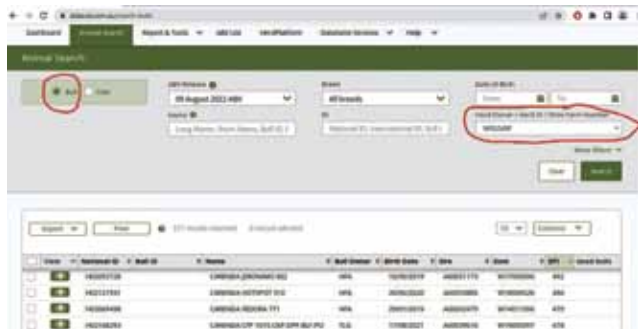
Dashboard Animal Search Report & Tools Job List HerdPlatform Database Services Help

Animal Search

Bull Cow

ABV Release
09 August 2022 ABV

Breed
All breeds

Date of Birth
From To

Source
Long Name, Stem Name, Bull ID

ID
National ID, International ID, Bull ID

Herd Owner / Herd ID / Herd Sort Number
WAGAM

More filters

Clear Search

Export Print 371 results returned 0 record selected

25 Columns

| View | National ID | Bull ID | Name | Bull Owner | Birth Date | Sire | Dam | EPI | Used bulls |
|---|---|---|---|---|---|---|---|---|---|
| | 102005726 | | CARENDA JERONIMO 662 | HPA | 10/08/2019 | | | 492 | |
| | 102337841 | | CARENDA HOTSPOT 510 | HPA | 20/05/2020 | | | 394 | |
| | 102000408 | | CARENDA REGINA 771 | HPA | 29/01/2019 | | | 479 | |
| | 102168293 | | CARENDA CYP TOTI LEAP EPP BLY PG | TLG | 17/08/2021 | | | 478 | |